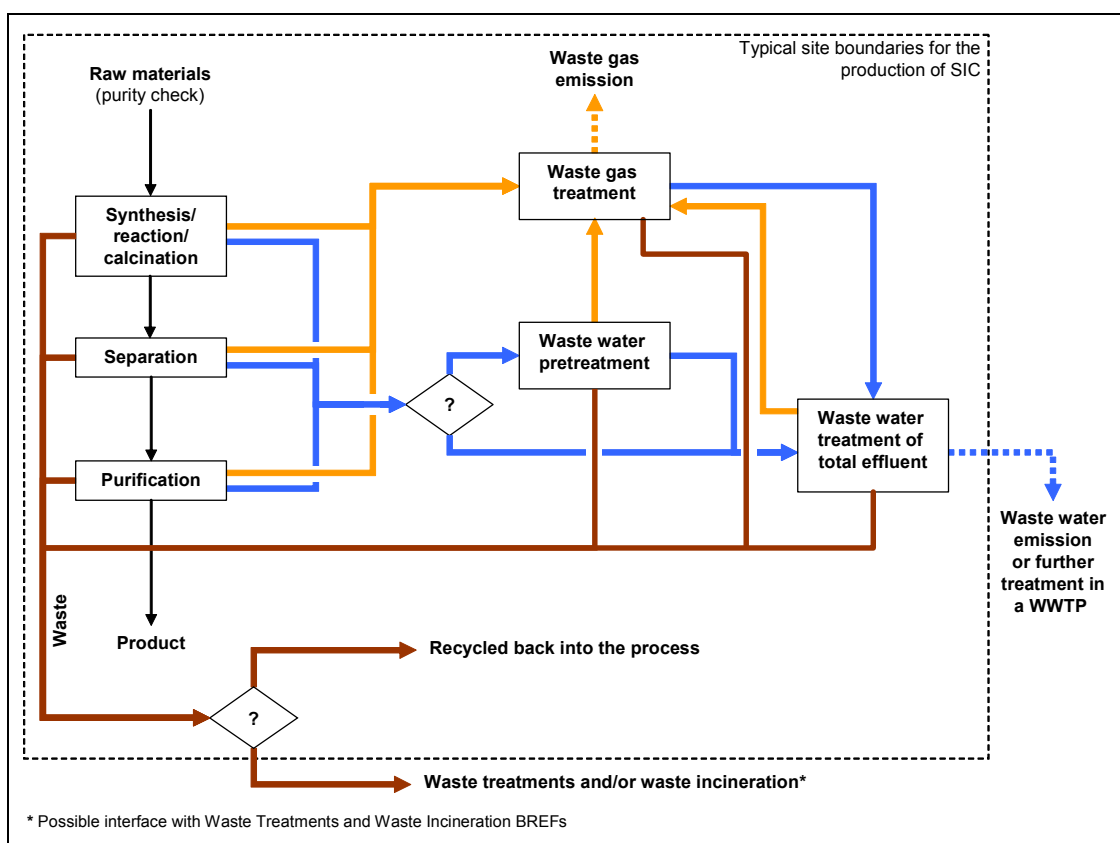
Typical site boundaries for the production of SIC

Raw materials
(purity check)

Waste gas emission

Waste gas treatment

Synthesis/ reaction/ calcination

Separation

Waste water pretreatment

?

Waste water treatment of total effluent

Purification

Waste water emission or further treatment in a WWTP

Waste

Product

Recycled back into the process

?

Waste treatments and/or waste incineration*

* Possible interface with Waste Treatments and Waste Incineration BREFs